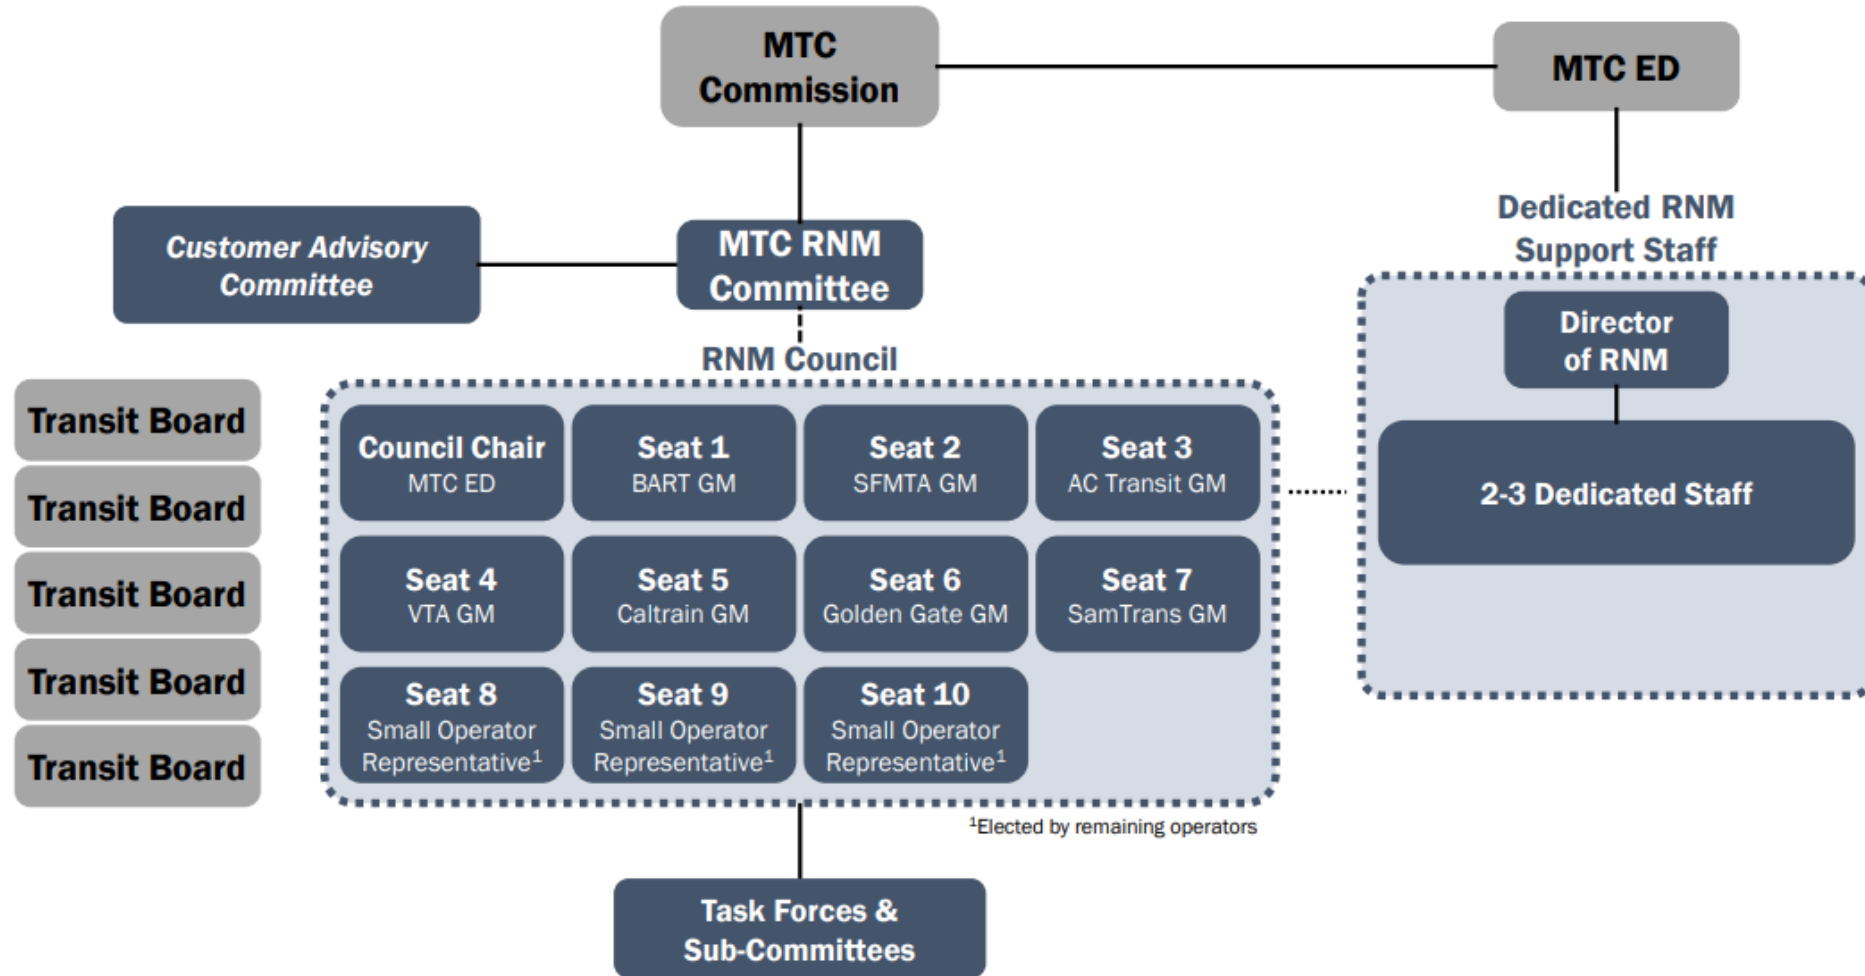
MTC Commission

MTC ED

Dedicated RNM Support Staff

Customer Advisory Committee

MTC RNM Committee

RNM Council

Director of RNM

2-3 Dedicated Staff

Transit Board

Transit Board

Transit Board

Transit Board

Transit Board

Council Chair
MTC ED

Seat 1
BART GM

Seat 2
SFMTA GM

Seat 3
AC Transit GM

Seat 4
VTA GM

Seat 5
Caltrain GM

Seat 6
Golden Gate GM

Seat 7
SamTrans GM

Seat 8
Small Operator Representative$^1$

Seat 9
Small Operator Representative$^1$

Seat 10
Small Operator Representative$^1$

$^1$Elected by remaining operators

Task Forces & Sub-Committees